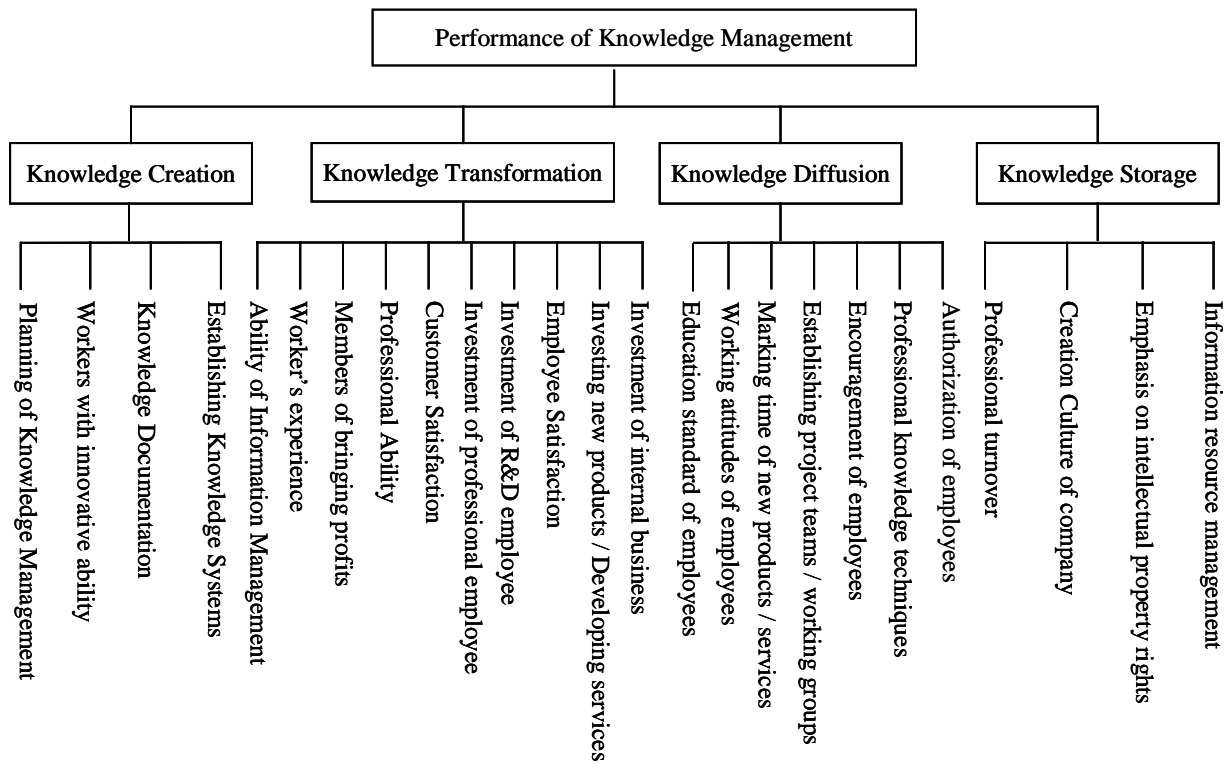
Performance of Knowledge Management

Knowledge Creation

Knowledge Transformation

Knowledge Diffusion

Knowledge Storage

Planning of Knowledge Management

Workers with innovative ability

Knowledge Documentation

Establishing Knowledge Systems

Ability of Information Management

Worker's experience

Members of bringing profits

Professional Ability

Customer Satisfaction

Investment of professional employee

Investment of R&D employee

Employee Satisfaction

Investing new products / Developing services

Investment of internal business

Education standard of employees

Working attitudes of employees

Marking time of new products / services

Establishing project teams / working groups

Encouragement of employees

Professional knowledge techniques

Authorization of employees

Professional turnover

Creation Culture of company

Emphasis on intellectual property rights

Information resource management